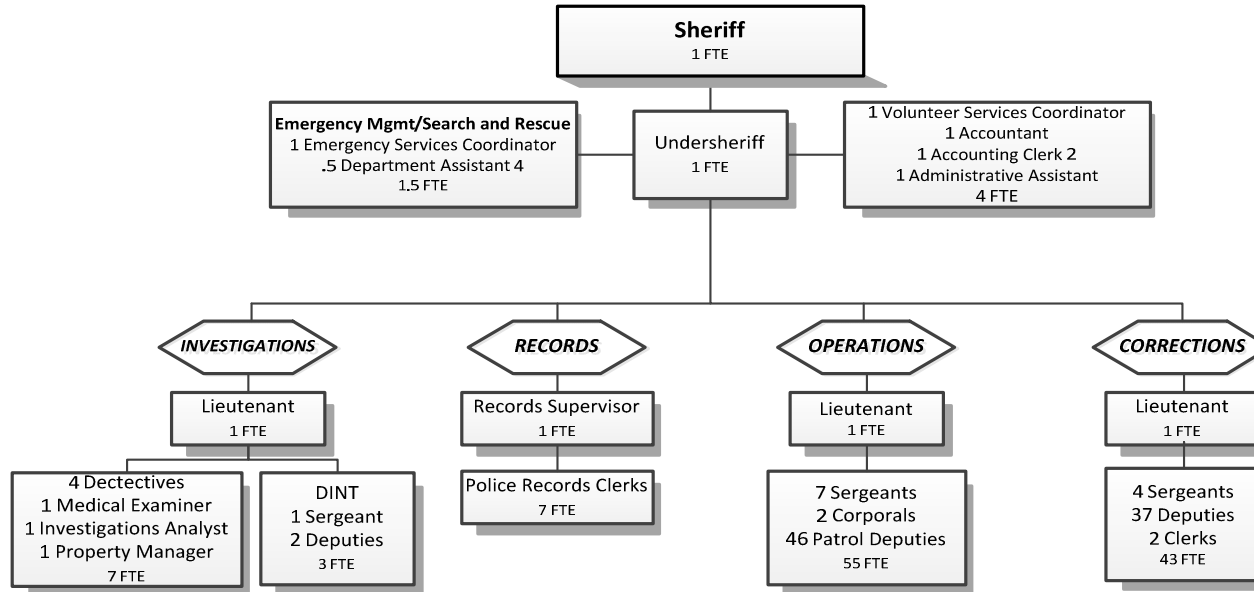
Sheriff
1 FTE

Emergency Mgmt/Search and Rescue
1 Emergency Services Coordinator
.5 Department Assistant 4
1.5 FTE

Undersheriff
1 FTE

1 Volunteer Services Coordinator
1 Accountant
1 Accounting Clerk 2
1 Administrative Assistant
4 FTE

INVESTIGATIONS

Lieutenant
1 FTE

4 Dectectives
1 Medical Examiner
1 Investigations Analyst
1 Property Manager
7 FTE

DINT
1 Sergeant
2 Deputies
3 FTE

RECORDS

Records Supervisor
1 FTE

Police Records Clerks
7 FTE

OPERATIONS

Lieutenant
1 FTE

7 Sergeants
2 Corporals
46 Patrol Deputies
55 FTE

CORRECTIONS

Lieutenant
1 FTE

4 Sergeants
37 Deputies
2 Clerks
43 FTE